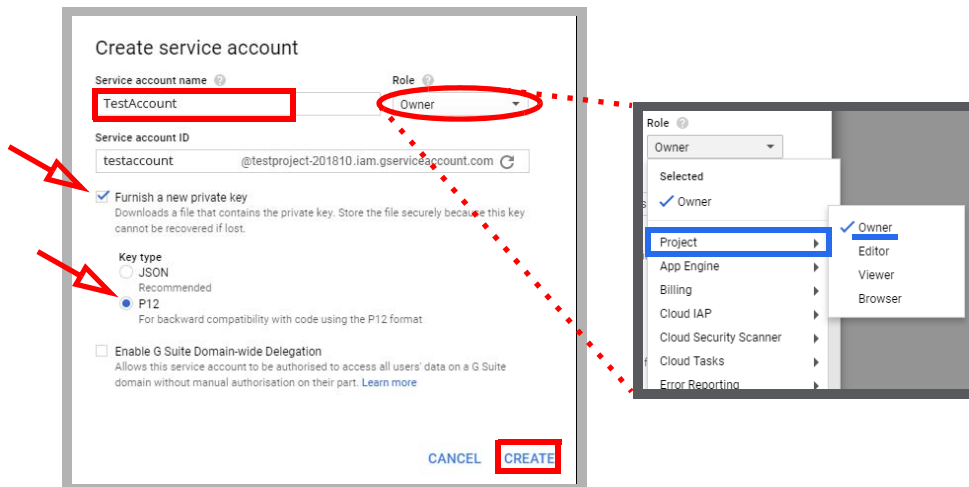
Create service account

Service account name

TestAccount

Role

Owner

Service account ID

testaccount @testproject-201810.iam.gserviceaccount.com

Furnish a new private key

Downloads a file that contains the private key. Store the file securely because this key cannot be recovered if lost.

Key type

JSON

Recommended

P12

For backward compatibility with code using the P12 format

Enable G Suite Domain-wide Delegation

Allows this service account to be authorised to access all users' data on a G Suite domain without manual authorisation on their part. Learn more

CANCEL CREATE

Role

Owner

Selected

Owner

Project

App Engine

Billing

Cloud IAP

Cloud Security Scanner

Cloud Tasks

Error Reporting

Owner

Editor

Viewer

Browser